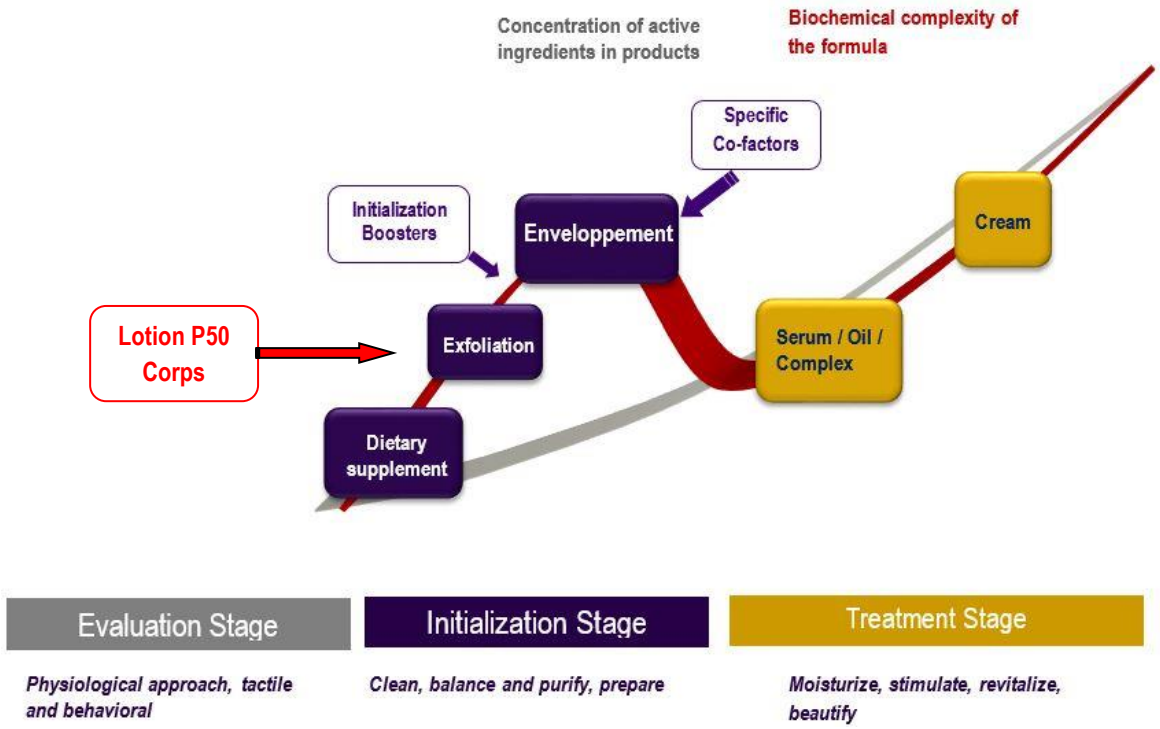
Concentration of active ingredients in products

Biochemical complexity of the formula

Specific Co-factors

Initialization Boosters

Enveloppement

Cream

Lotion P50 Corps

Exfoliation

Serum / Oil / Complex

Dietary supplement

Evaluation Stage

Initialization Stage

Treatment Stage

Physiological approach, tactile and behavioral

Clean, balance and purify, prepare

Moisturize, stimulate, revitalize, beautify